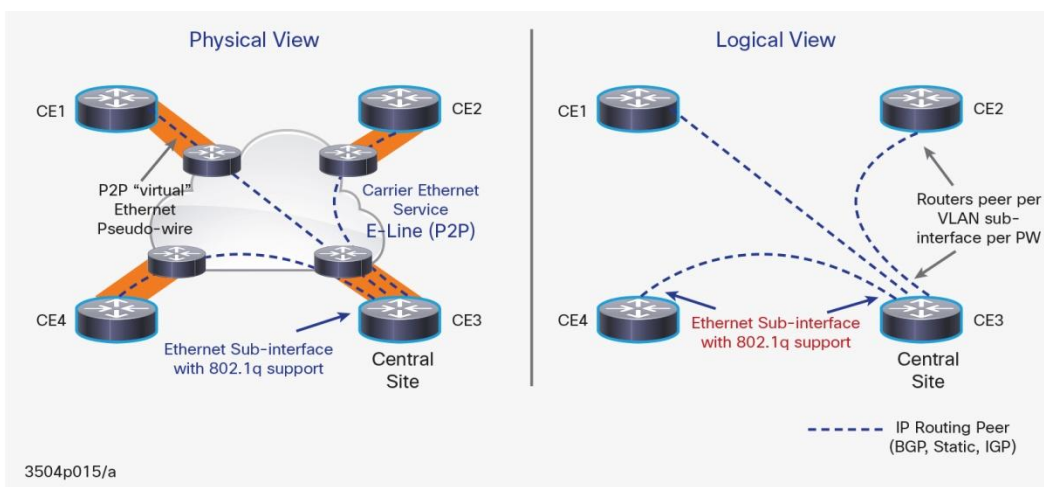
Physical View

CE1

CE2

P2P "virtual" Ethernet Pseudo-wire

Carrier Ethernet Service E-Line (P2P)

CE4

CE3

Ethernet Sub-interface with 802.1q support

Central Site

Logical View

CE1

CE2

Routers peer per VLAN sub-interface per PW

CE4

Ethernet Sub-interface with 802.1q support

CE3

Central Site

IP Routing Peer (BGP, Static, IGP)

3504p015/a